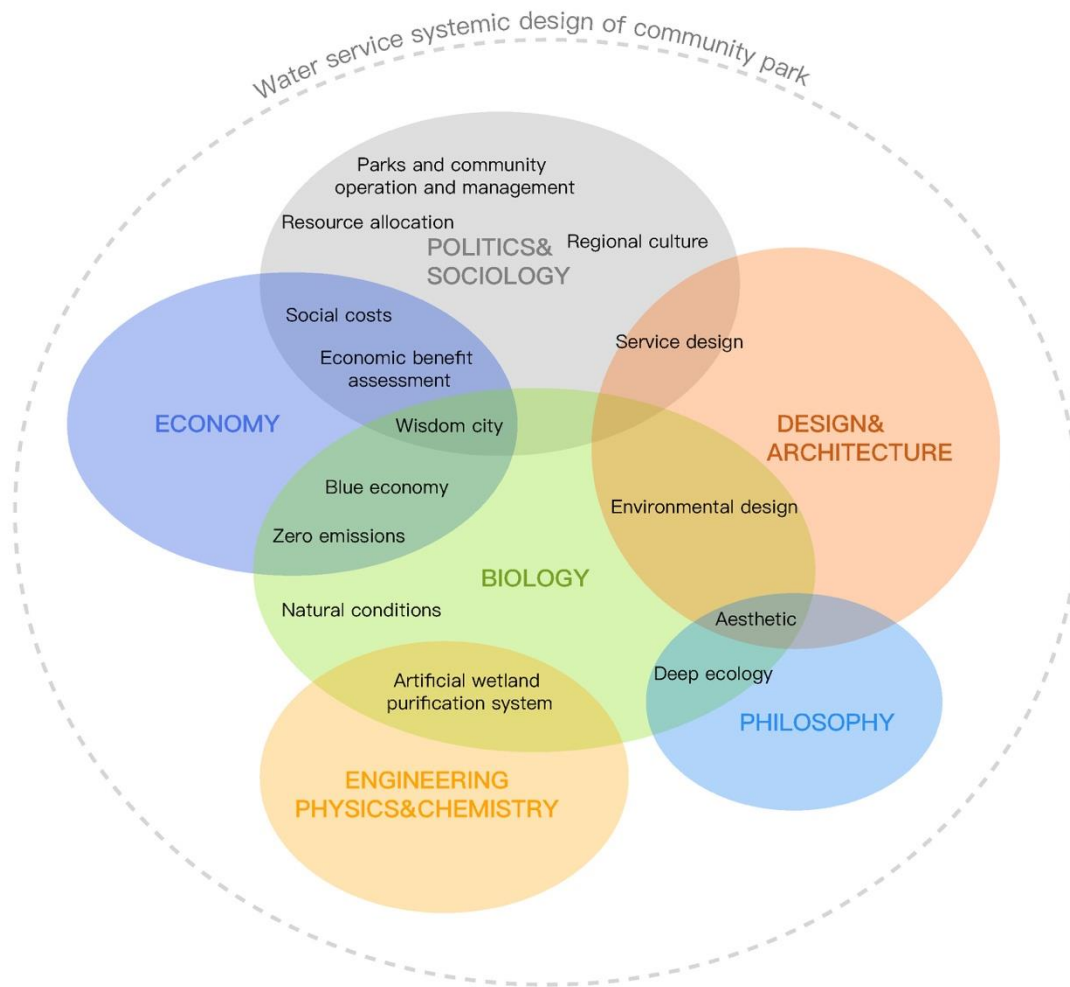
Water service systemic design of community park

Parks and community operation and management

Resource allocation

POLITICS& SOCIOLOGY

Regional culture

Social costs

Economic benefit assessment

Service design

ECONOMY

Wisdom city

DESIGN& ARCHITECTURE

Blue economy

Environmental design

Zero emissions

BIOLOGY

Natural conditions

Aesthetic

Artificial wetland purification system

Deep ecology

PHILOSOPHY

ENGINEERING PHYSICS&CHEMISTRY